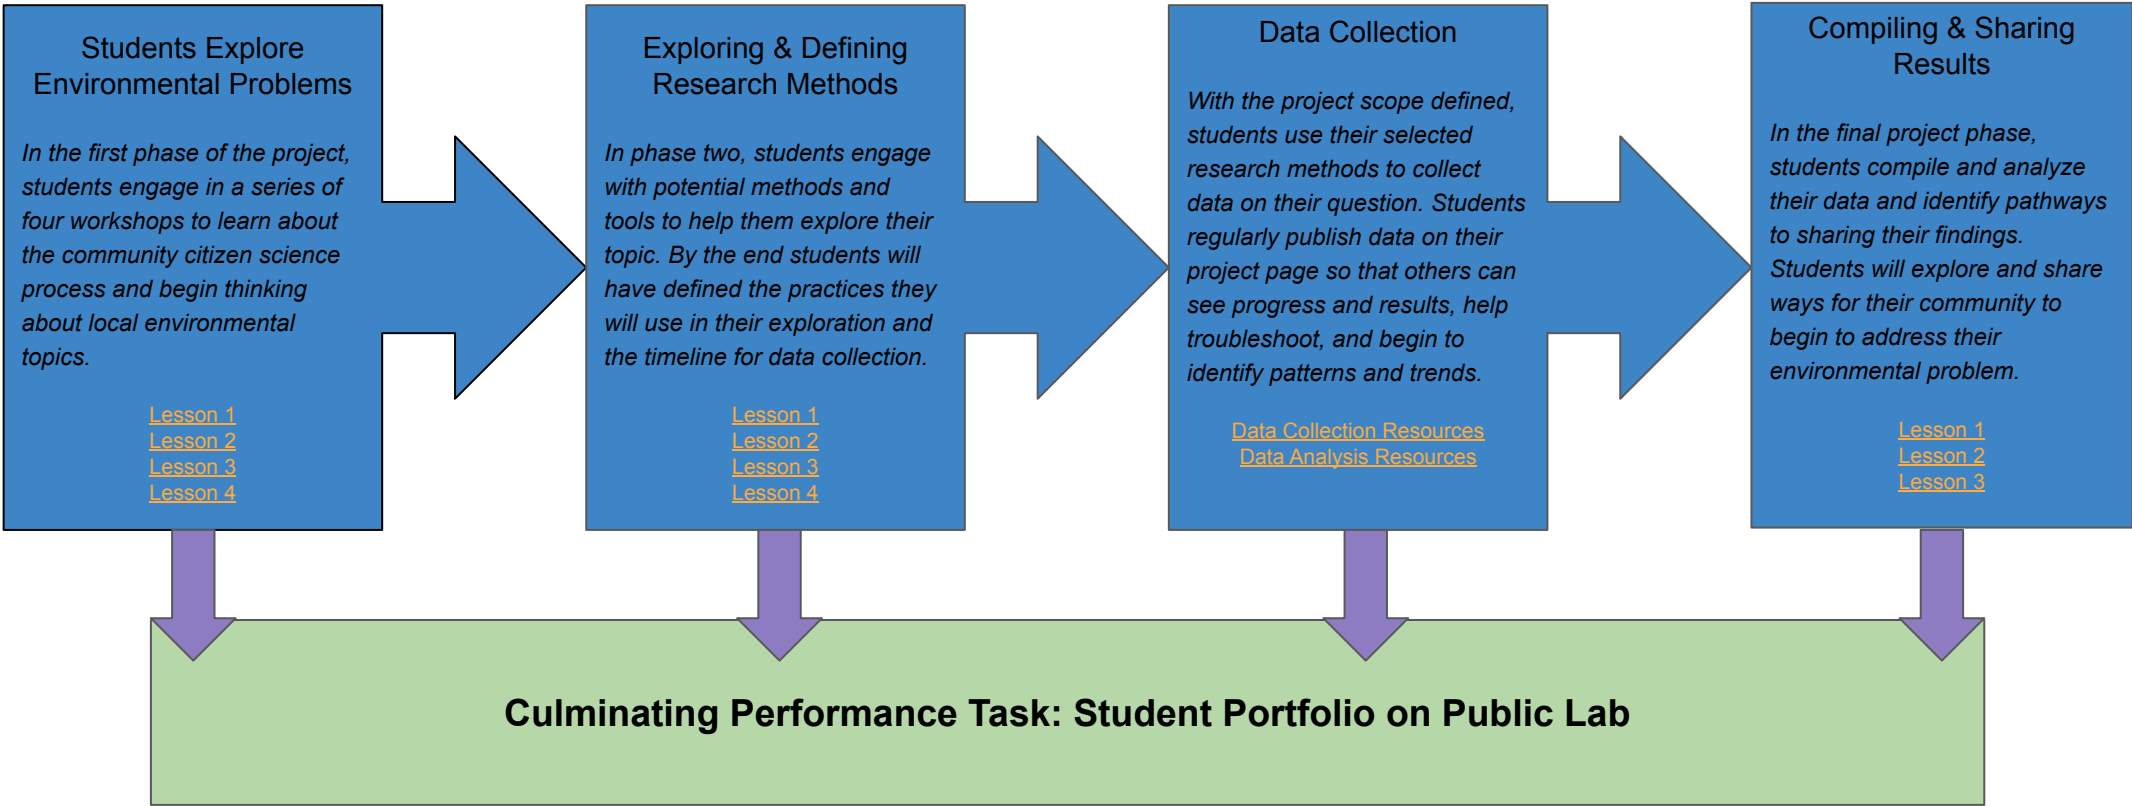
Students Explore Environmental Problems

In the first phase of the project, students engage in a series of four workshops to learn about the community citizen science process and begin thinking about local environmental topics.

Lesson 1
Lesson 2
Lesson 3
Lesson 4

Exploring & Defining Research Methods

In phase two, students engage with potential methods and tools to help them explore their topic. By the end students will have defined the practices they will use in their exploration and the timeline for data collection.

Lesson 1
Lesson 2
Lesson 3
Lesson 4

Data Collection

With the project scope defined, students use their selected research methods to collect data on their question. Students regularly publish data on their project page so that others can see progress and results, help troubleshoot, and begin to identify patterns and trends.

Data Collection Resources
Data Analysis Resources

Compiling & Sharing Results

In the final project phase, students compile and analyze their data and identify pathways to sharing their findings. Students will explore and share ways for their community to begin to address their environmental problem.

Lesson 1
Lesson 2
Lesson 3

Culminating Performance Task: Student Portfolio on Public Lab